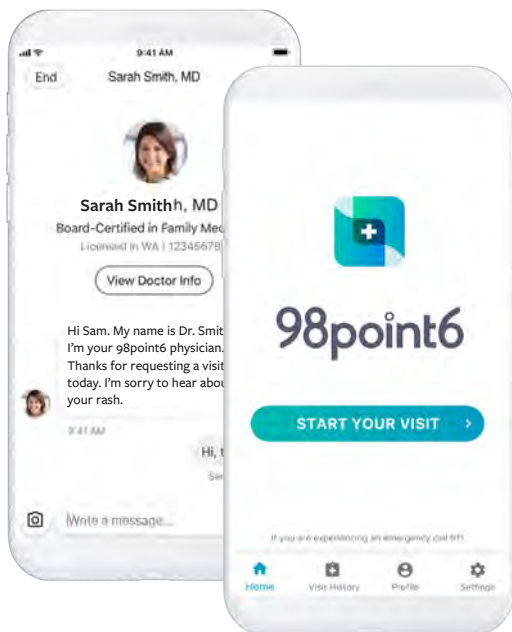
9:41 AM

End

Sarah Smith, MD

Sarah Smithh, MD

Board-Certified in Family Med

Licensed in WA | 12345678

View Doctor Info

Hi Sam. My name is Dr. Smit I'm your 98point6 physician. Thanks for requesting a visit today. I'm sorry to hear abou your rash.

9:41 AM

Hi, t

Se

Write a message...

98point6

START YOUR VISIT

If you are experiencing an emergency call 911

Home

Visit History

Profile

Settings